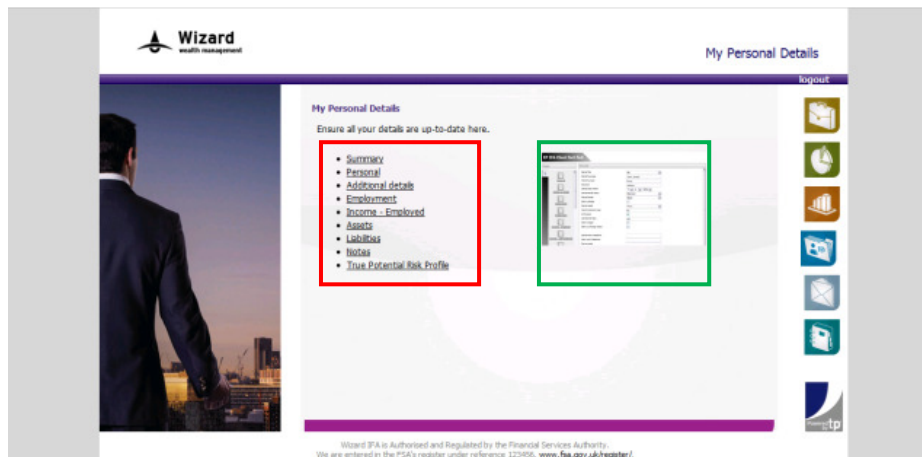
Wizard
wealth management

My Personal Details

logout

My Personal Details

Ensure all your details are up-to-date here.

- Summary
- Personal
- Additional details
- Employment
- Income - Employed
- Assets
- Liabilities
- Notes
- True Potential Risk Profile

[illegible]

tp

Wizard IFA is Authorised and Regulated by the Financial Services Authority.
We are entered in the FSA's register under reference 123456. www.fsa.gov.uk/register/.